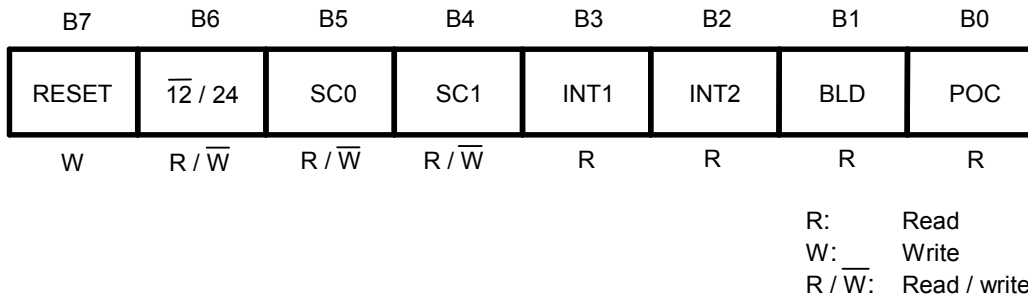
| B7 | B6 | B5 | B4 | B3 | B2 | B1 | B0 |
|---|---|---|---|---|---|---|---|
| RESET | $\overline{12}$ / 24 | SC0 | SC1 | INT1 | INT2 | BLD | POC |
| W | R / $\overline{W}$ | R / $\overline{W}$ | R / $\overline{W}$ | R | R | R | R |

R: Read
W: Write
R / $\overline{W}$: Read / write